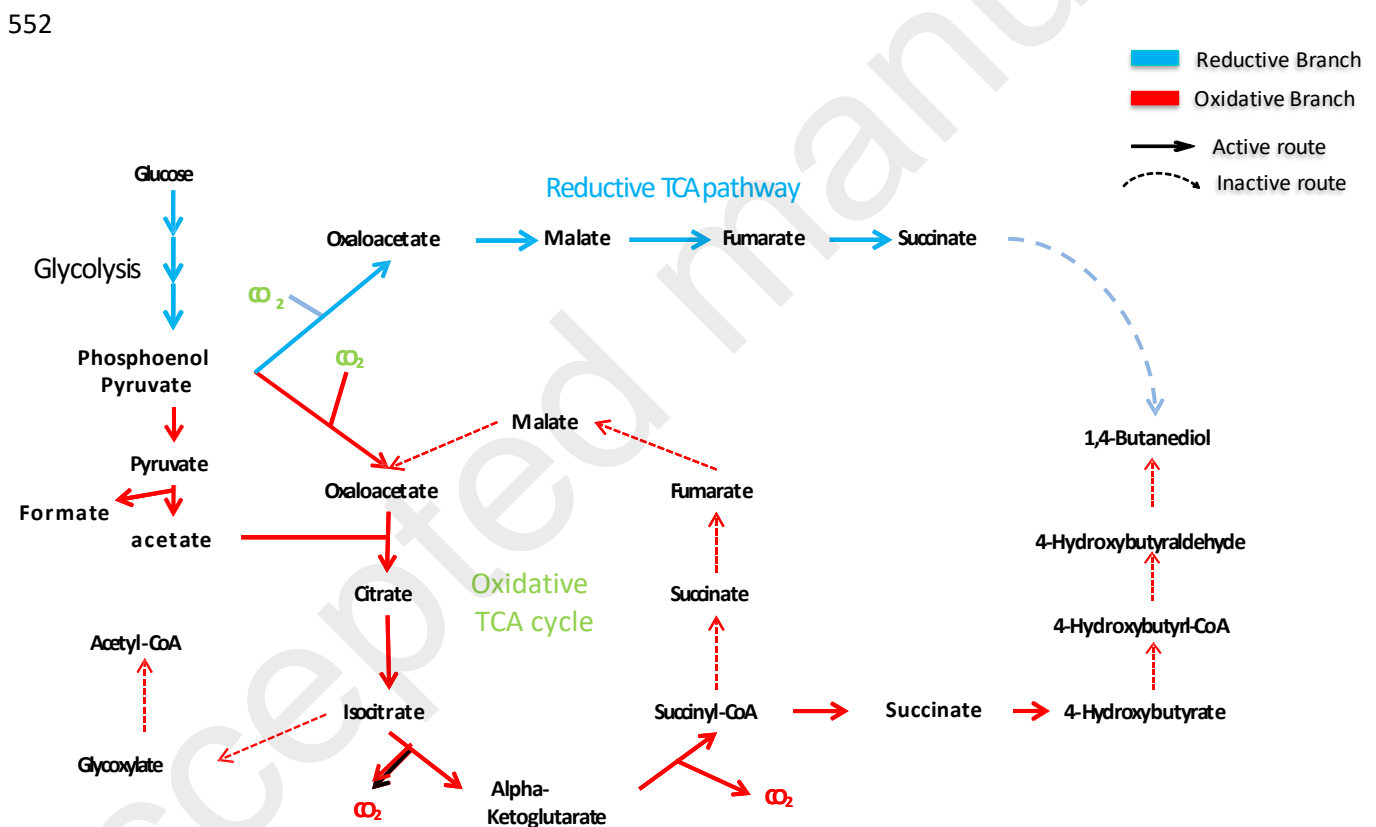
552

Reductive Branch
Oxidative Branch
Active route
Inactive route

Reductive TCA pathway

Glucose
Glycolysis
Phosphoenol Pyruvate
Pyruvate
Formate
acetate
Acetyl-CoA
Glycoxylate

$CO_2$
$CO_2$
Oxaloacetate
Malate
Fumarate
Succinate

Malate
Oxaloacetate
Citrate
Isocitrate
$CO_2$
Alpha-Ketoglutarate
Oxidative TCA cycle

Fumarate
Succinate
Succinyl-CoA
$CO_2$
Succinate

1,4-Butanediol
4-Hydroxybutyraldehyde
4-Hydroxybutyrl-CoA
4-Hydroxybutyrate